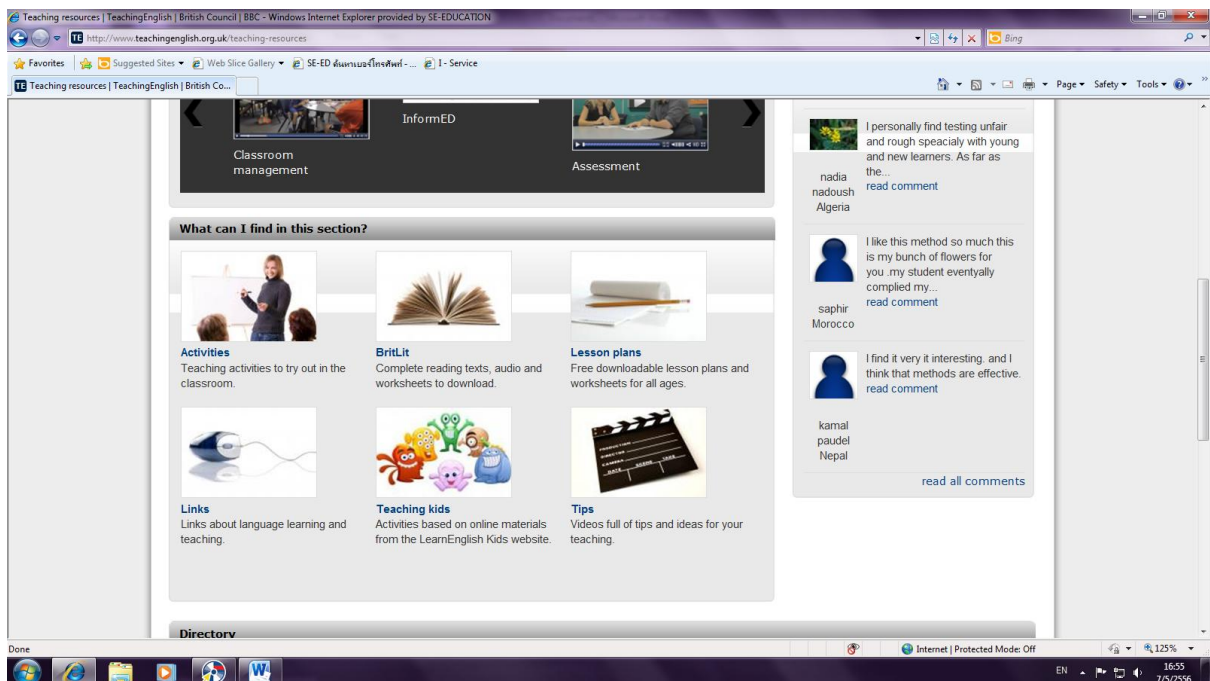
Teaching resources | TeachingEnglish | British Council | BBC - Windows Internet Explorer provided by SE-EDUCATION

http://www.teachingenglish.org.uk/teaching-resources

Bing

Favorites | Suggested Sites ▾ | Web Slice Gallery ▾ | SE-ED ค้นหาเบอร์โทรศัพท์ - ... | I - Service

Teaching resources | TeachingEnglish | British Co...

Page ▾ Safety ▾ Tools ▾

Classroom management

InformED

Assessment

I personally find testing unfair and rough speacialy with young and new learners. As far as the...
read comment
nadia nadoush Algeria

I like this method so much this is my bunch of flowers for you .my student eventyally complied my...
read comment
saphir Morocco

I find it very it interesting. and I think that methods are effective.
read comment
kamal paudel Nepal

read all comments

What can I find in this section?

Activities
Teaching activities to try out in the classroom.

BritLit
Complete reading texts, audio and worksheets to download.

Lesson plans
Free downloadable lesson plans and worksheets for all ages.

Links
Links about language learning and teaching.

Teaching kids
Activities based on online materials from the LearnEnglish Kids website.

Tips
Videos full of tips and ideas for your teaching.

Directory

Done

Internet | Protected Mode: Off

125%

EN

16:55
7/5/2556